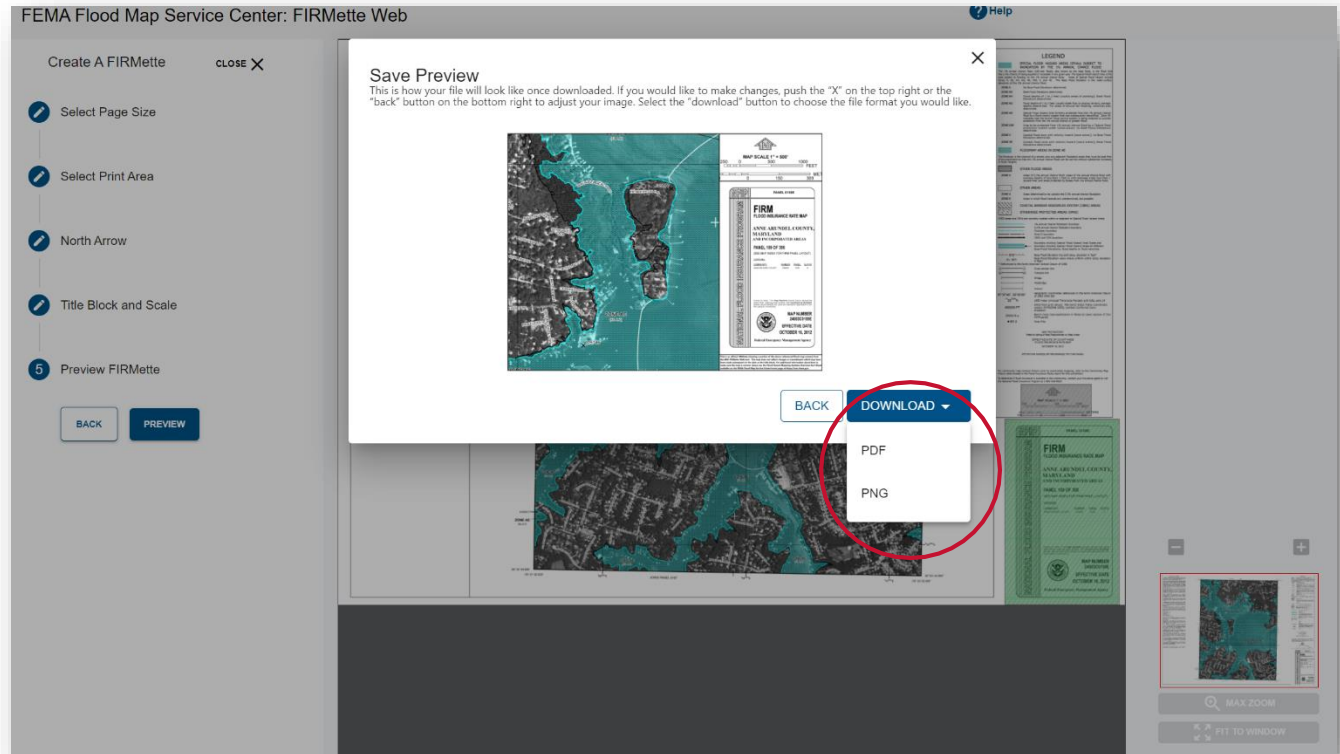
FEMA Flood Map Service Center: FIRMette Web

Help

Create A FIRMette

CLOSE

Select Page Size

Select Print Area

North Arrow

Title Block and Scale

5 Preview FIRMette

BACK

PREVIEW

Save Preview

This is how your file will look like once downloaded. If you would like to make changes, push the "X" on the top right or the "back" button on the bottom right to adjust your image. Select the "download" button to choose the file format you would like.

MAP SCALE 1" = 500'

FIRM
FLOOD INSURANCE RATE MAP

ANNE ARUNDEL COUNTY, MARYLAND

AND INCORPORATED AREAS

MAP NUMBER

EFFECTIVE DATE
OCTOBER 16, 2012

BACK

DOWNLOAD

PDF

PNG

LEGEND

FIRM
FLOOD INSURANCE RATE MAP

ANNE ARUNDEL COUNTY, MARYLAND

MAX ZOOM

FIT TO WINDOW